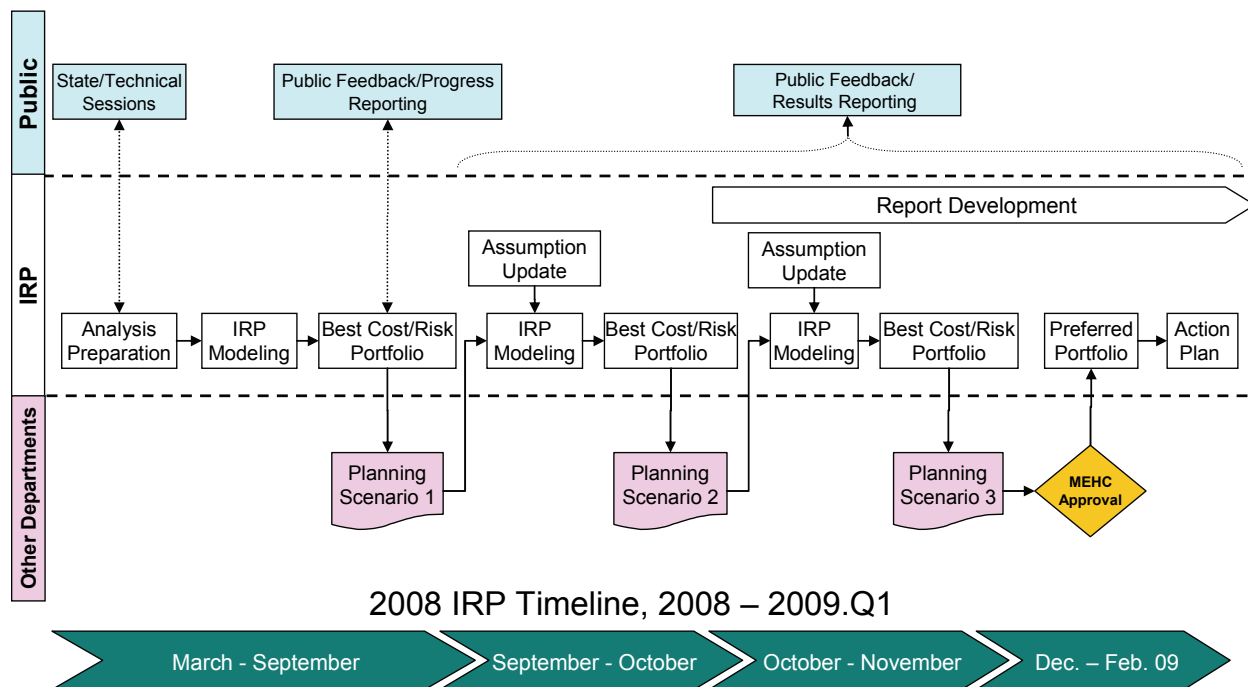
Public

State/Technical Sessions

Public Feedback/Progress Reporting

Public Feedback/ Results Reporting

IRP

Report Development

Assumption Update

Assumption Update

Analysis Preparation

IRP Modeling

Best Cost/Risk Portfolio

IRP Modeling

Best Cost/Risk Portfolio

IRP Modeling

Best Cost/Risk Portfolio

Preferred Portfolio

Action Plan

Other Departments

Planning Scenario 1

Planning Scenario 2

Planning Scenario 3

MEHC Approval

2008 IRP Timeline, 2008 – 2009.Q1

March - September

September - October

October - November

Dec. – Feb. 09